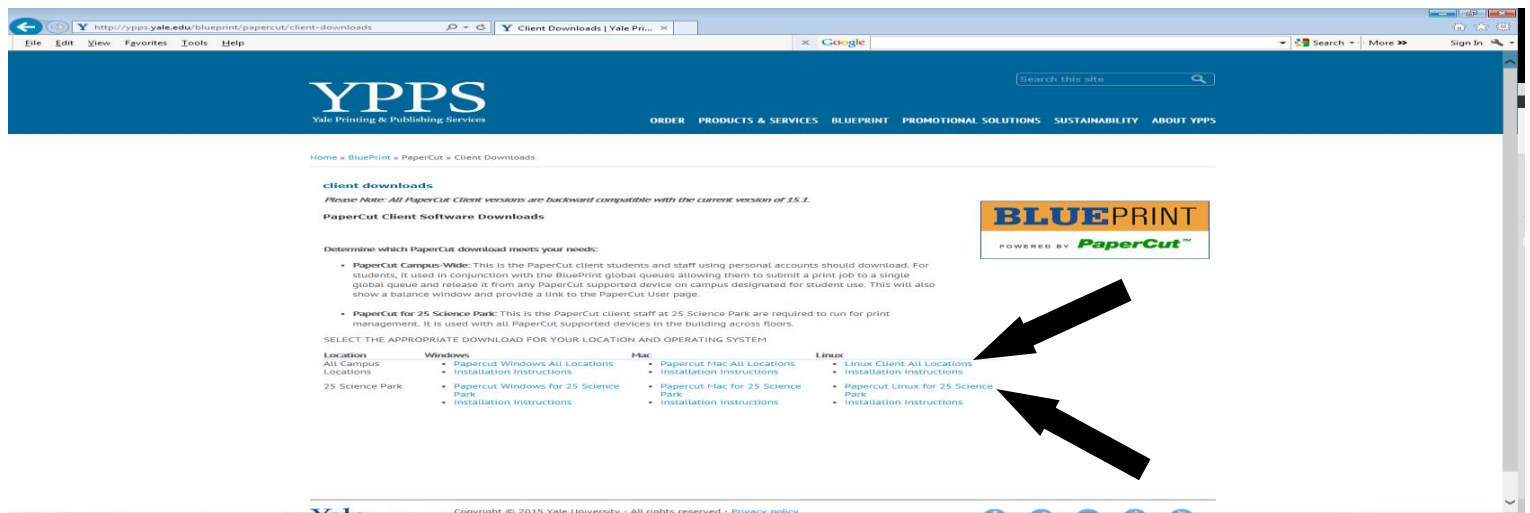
http://ypps.yale.edu/blueprint/papercut/client-downloads
Client Downloads | Yale Pri... ×
File Edit View Favorites Tools Help
× Google
Search More »
Sign In

YPPS
Yale Printing & Publishing Services
Search this site
ORDER PRODUCTS & SERVICES BLUEPRINT PROMOTIONAL SOLUTIONS SUSTAINABILITY ABOUT YPPS

Home » BluePrint » PaperCut » Client Downloads

client downloads
Please Note: All PaperCut Client versions are backward compatible with the current version of 15.1.
PaperCut Client Software Downloads

BLUEPRINT
POWERED BY PaperCut™

Determine which PaperCut download meets your needs:

- PaperCut Campus-Wide: This is the PaperCut client students and staff using personal accounts should download. For students, it used in conjunction with the BluePrint global queues allowing them to submit a print job to a single global queue and release it from any PaperCut supported device on campus designated for student use. This will also show a balance window and provide a link to the PaperCut User page.
- PaperCut for 25 Science Park: This is the PaperCut client staff at 25 Science Park are required to run for print management. It is used with all PaperCut supported devices in the building across floors.

SELECT THE APPROPRIATE DOWNLOAD FOR YOUR LOCATION AND OPERATING SYSTEM

| Location | Windows | Mac | Linux |
|---|---|---|---|
| All Campus Locations | • Papercut Windows All Locations • Installation Instructions | • Papercut Mac All Locations • Installation Instructions | • Linux Client All Locations • Installation Instructions |
| 25 Science Park | • Papercut Windows for 25 Science Park • Installation Instructions | • Papercut Mac for 25 Science Park • Installation Instructions | • Papercut Linux for 25 Science Park • Installation Instructions |

Copyright © 2015 Yale University · All rights reserved · Privacy policy